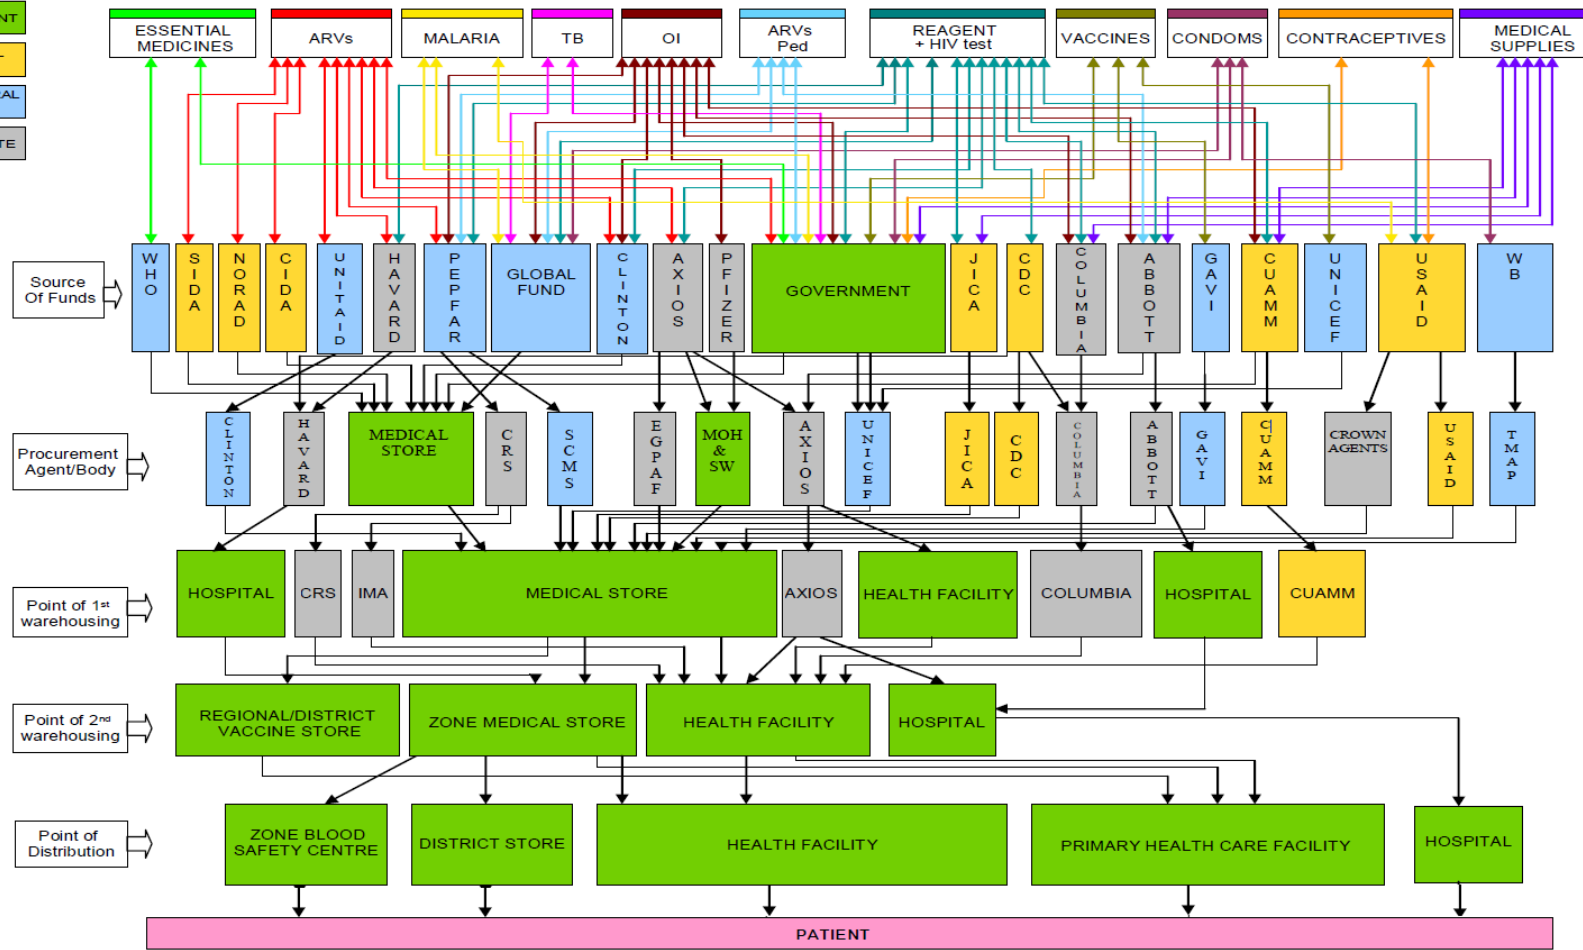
NT
AL
TE

ESSENTIAL MEDICINES
ARVs
MALARIA
TB
OI
ARVs Ped
REAGENT + HIV test
VACCINES
CONDOMS
CONTRACEPTIVES
MEDICAL SUPPLIES

Source Of Funds

WHO
SIDA
NORAD
CIDA
UNITAID
HAVARD
PEPFAR
GLOBAL FUND
CLINTON
AXIOS
PFIZER
GOVERNMENT
JICA
CDC
COLUMBIA
ABBOTT
GAVI
CUAMM
UNICEF
USAID
WB

Procurement Agent/Body

CLINTON
HAVARD
MEDICAL STORE
CRS
SCMS
EGPAF
MOH & SW
AXIOS
UNICEF
JICA
CDC
COLUMBIA
ABBOTT
GAVI
CUAMM
CROWN AGENTS
USAID
TMAP

Point of 1st warehousing

HOSPITAL
CRS
IMA
MEDICAL STORE
AXIOS
HEALTH FACILITY
COLUMBIA
HOSPITAL
CUAMM

Point of 2nd warehousing

REGIONAL/DISTRICT VACCINE STORE
ZONE MEDICAL STORE
HEALTH FACILITY
HOSPITAL

Point of Distribution

ZONE BLOOD SAFETY CENTRE
DISTRICT STORE
HEALTH FACILITY
PRIMARY HEALTH CARE FACILITY
HOSPITAL

PATIENT